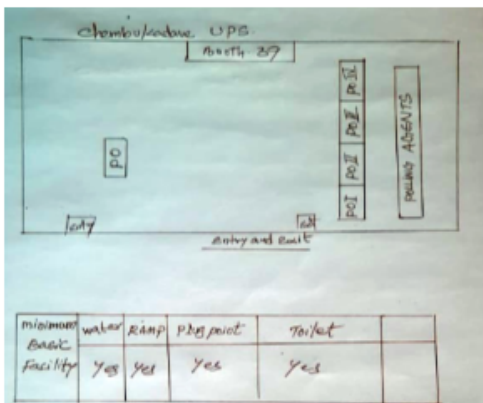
Chembukadave UPS

Booth 89

PO

PO I

PO II

PO III

POLLING AGENTS

entry

exit

entry and exit

| minimum Basic Facility | water | Ramp | Pbg point | Toilet | |
|---|---|---|---|---|---|
| | Yes | Yes | Yes | Yes | |